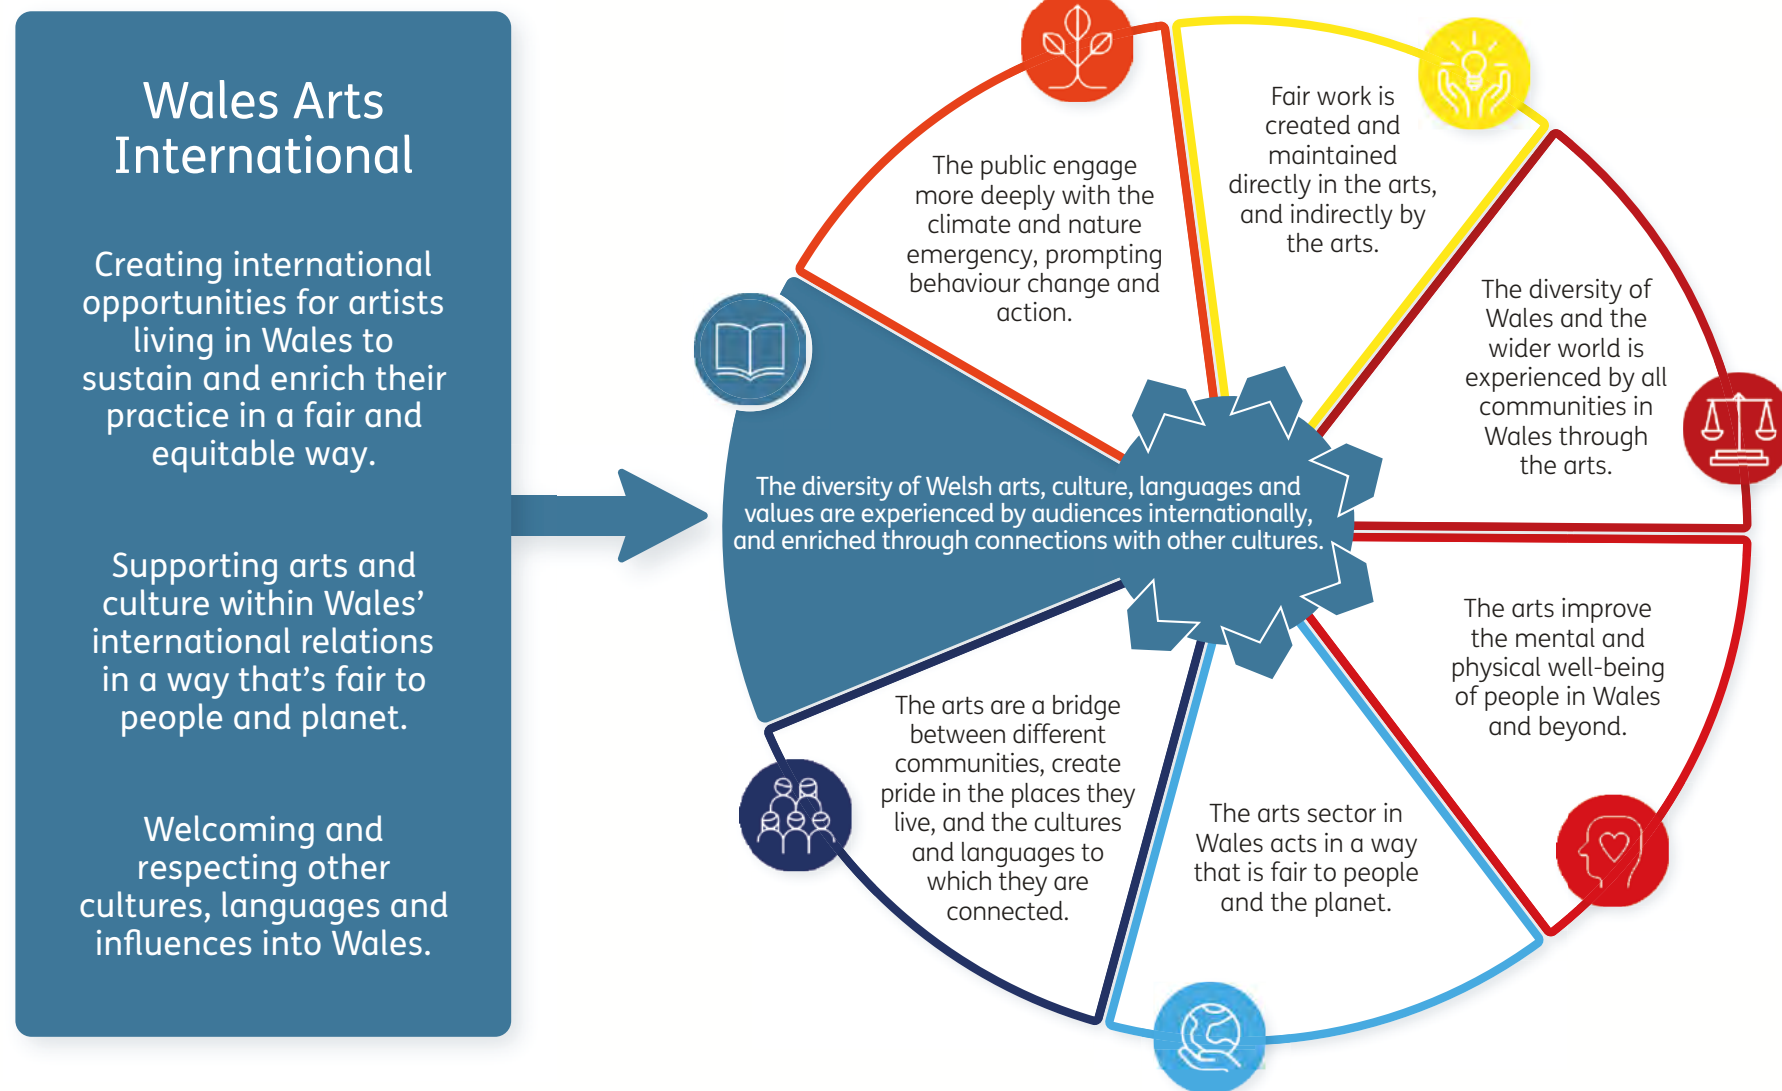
Wales Arts International

Creating international opportunities for artists living in Wales to sustain and enrich their practice in a fair and equitable way.

Supporting arts and culture within Wales' international relations in a way that's fair to people and planet.

Welcoming and respecting other cultures, languages and influences into Wales.

The public engage more deeply with the climate and nature emergency, prompting behaviour change and action.

Fair work is created and maintained directly in the arts, and indirectly by the arts.

The diversity of Wales and the wider world is experienced by all communities in Wales through the arts.

The diversity of Welsh arts, culture, languages and values are experienced by audiences internationally, and enriched through connections with other cultures.

The arts improve the mental and physical well-being of people in Wales and beyond.

The arts sector in Wales acts in a way that is fair to people and the planet.

The arts are a bridge between different communities, create pride in the places they live, and the cultures and languages to which they are connected.